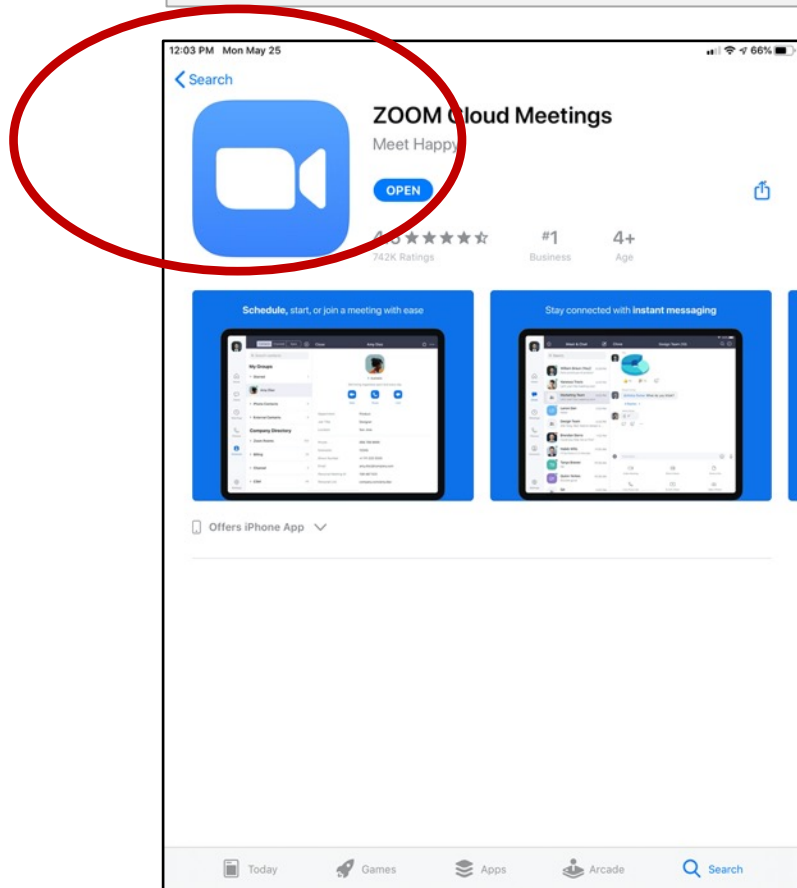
12:03 PM Mon May 25
66%

Search

ZOOM Cloud Meetings
Meet Happy

OPEN

4.6 ★★★★☆
742K Ratings

#1
Business

4+
Age

Schedule, start, or join a meeting with ease

Stay connected with instant messaging

Offers iPhone App

Today
Games
Apps
Arcade
Search